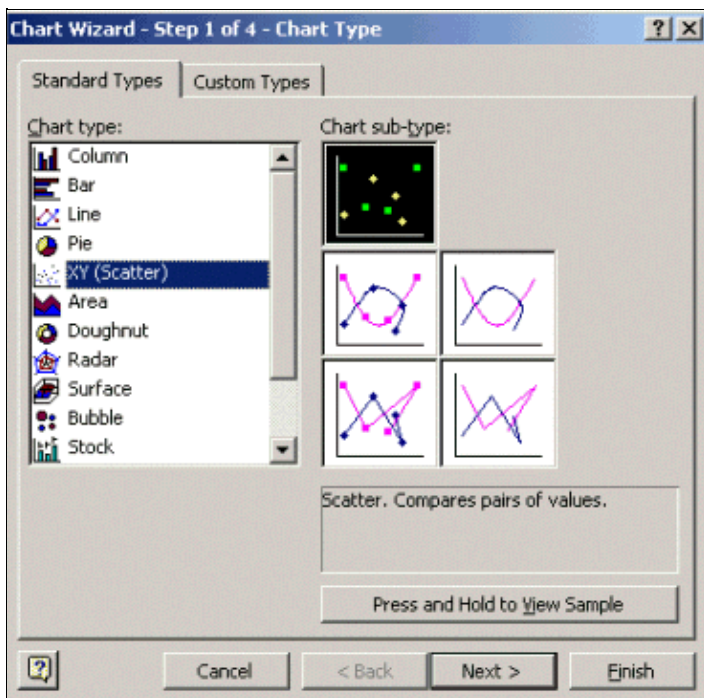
Chart Wizard - Step 1 of 4 - Chart Type

?

Standard Types

Custom Types

Chart type:

Column

Bar

Line

Pie

XY (Scatter)

Area

Doughnut

Radar

Surface

Bubble

Stock

Chart sub-type:

Scatter. Compares pairs of values.

Press and Hold to View Sample

Cancel

< Back

Next >

Finish